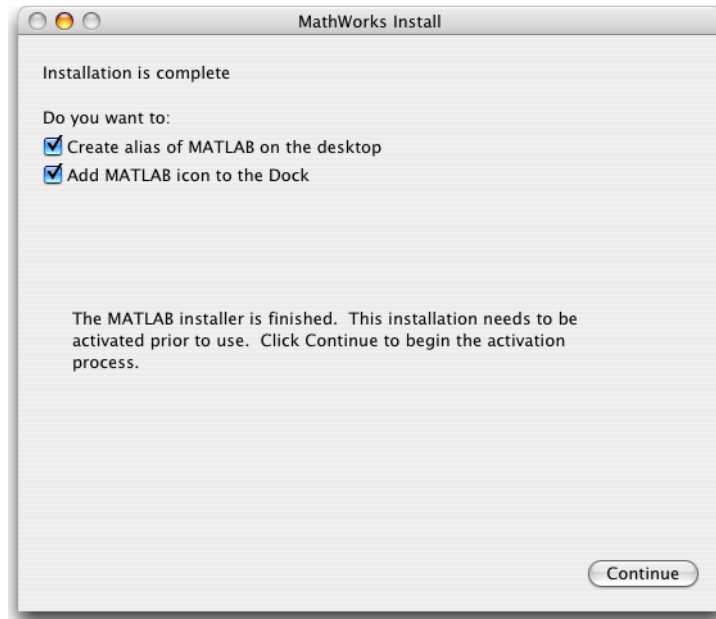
MathWorks Install

Installation is complete

Do you want to:

Create alias of MATLAB on the desktop

Add MATLAB icon to the Dock

The MATLAB installer is finished. This installation needs to be activated prior to use. Click Continue to begin the activation process.

Continue